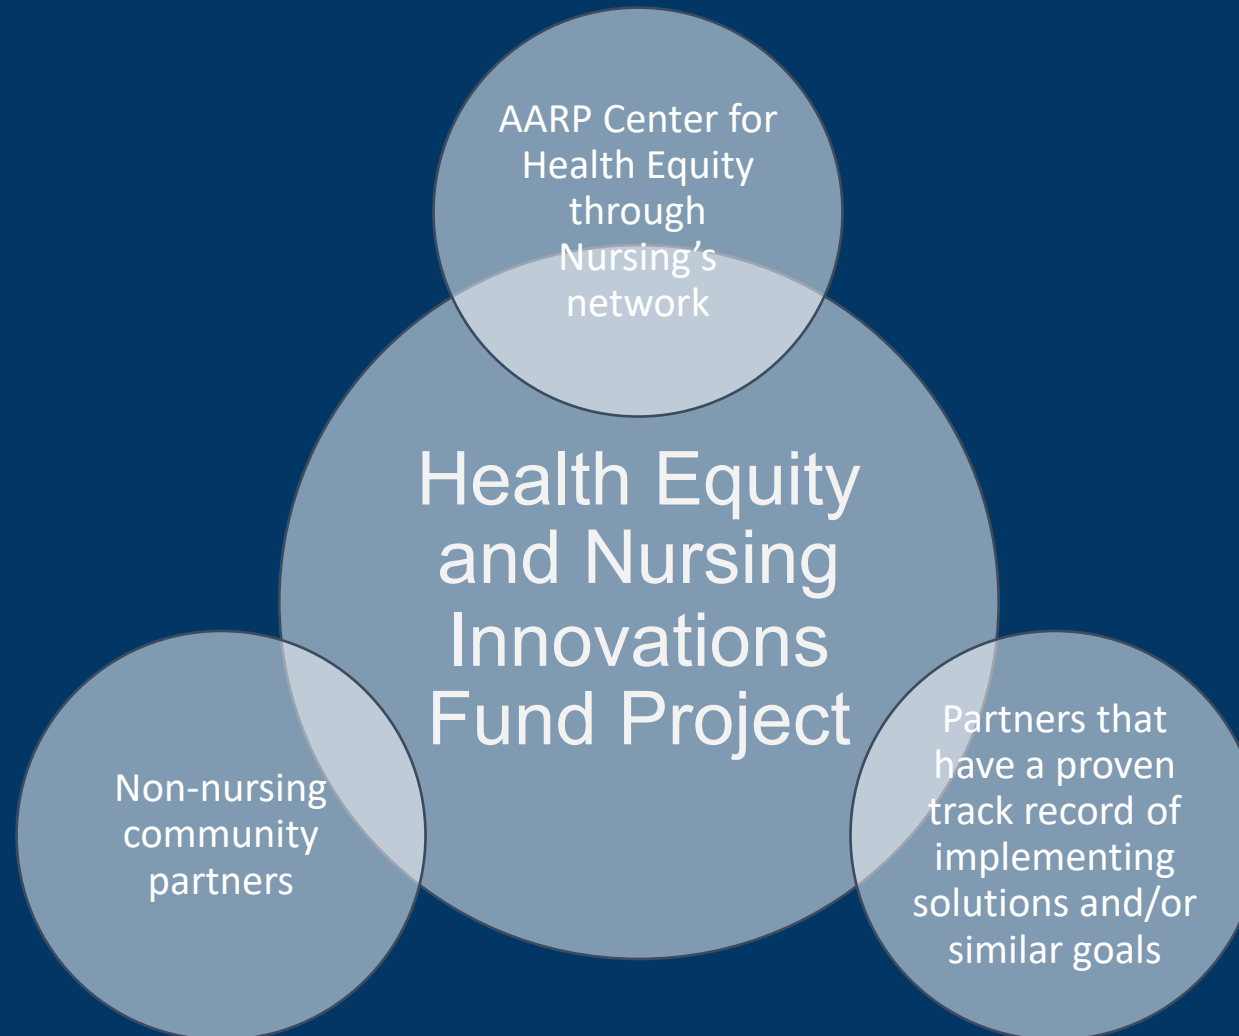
AARP Center for Health Equity through Nursing's network

Health Equity and Nursing Innovations Fund Project

Non-nursing community partners

Partners that have a proven track record of implementing solutions and/or similar goals